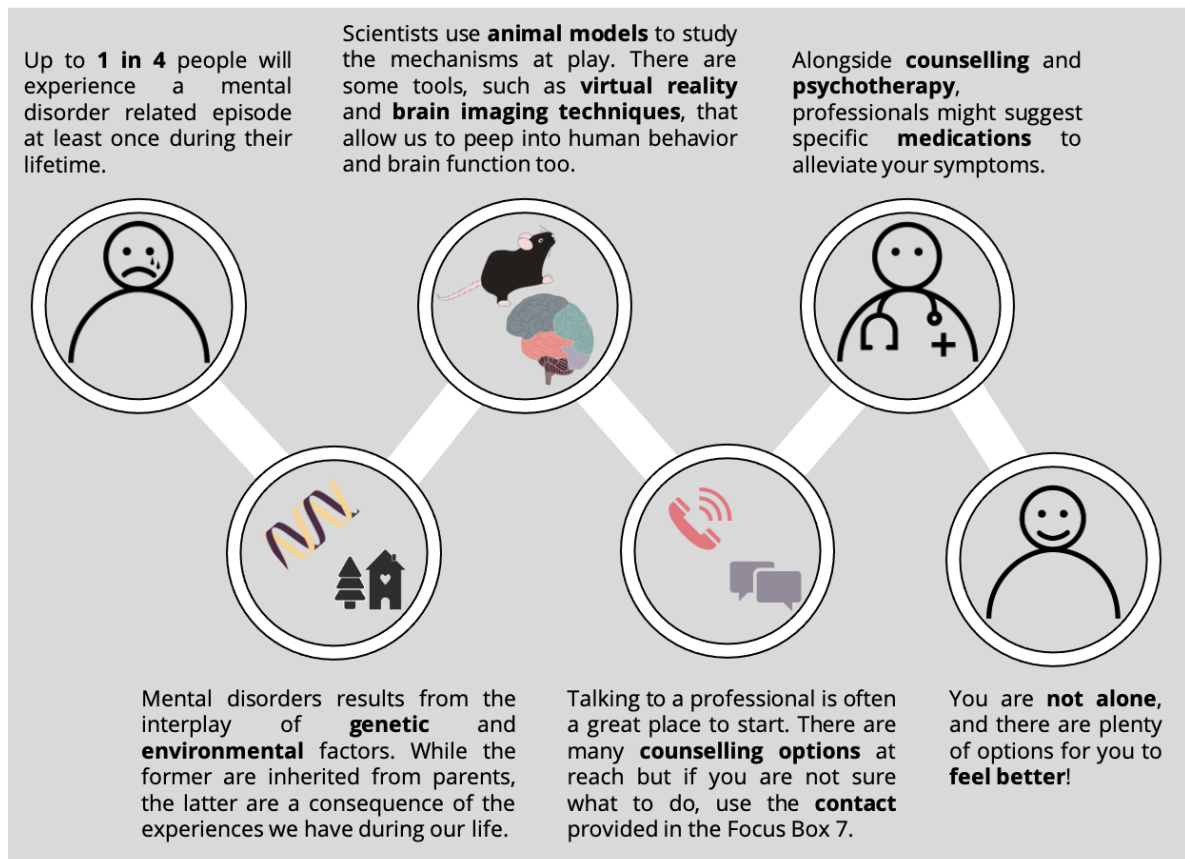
Up to **1 in 4** people will experience a mental disorder related episode at least once during their lifetime.

Scientists use **animal models** to study the mechanisms at play. There are some tools, such as **virtual reality** and **brain imaging techniques**, that allow us to peep into human behavior and brain function too.

Alongside **counselling** and **psychotherapy**, professionals might suggest specific **medications** to alleviate your symptoms.

Mental disorders results from the interplay of **genetic** and **environmental** factors. While the former are inherited from parents, the latter are a consequence of the experiences we have during our life.

Talking to a professional is often a great place to start. There are many **counselling options** at reach but if you are not sure what to do, use the **contact** provided in the Focus Box 7.

You are **not alone**, and there are plenty of options for you to **feel better**!